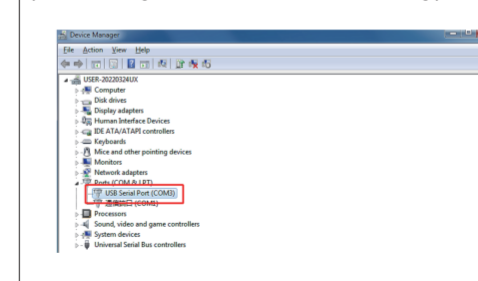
Device Manager

File Action View Help

USER-20220324UX
Computer
Disk drives
Display adapters
Human Interface Devices
IDE ATA/ATAPI controllers
Keyboards
Mice and other pointing devices
Monitors
Network adapters
Ports (COM & LPT)
USB Serial Port (COM3)
通信端口 (COM1)
Processors
Sound, video and game controllers
System devices
Universal Serial Bus controllers